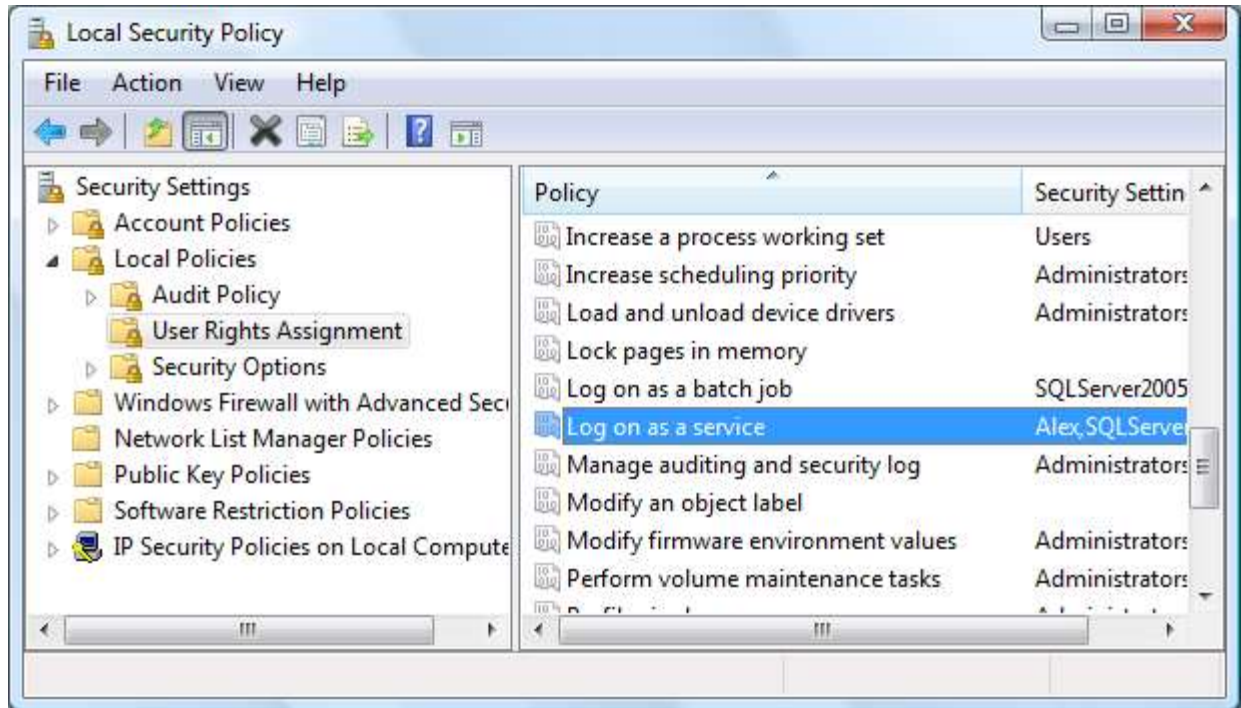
Local Security Policy

File Action View Help

Security Settings
Account Policies
Local Policies
Audit Policy
User Rights Assignment
Security Options
Windows Firewall with Advanced Sec
Network List Manager Policies
Public Key Policies
Software Restriction Policies
IP Security Policies on Local Compute

| Policy | Security Settin |
|---|---|
| Increase a process working set | Users |
| Increase scheduling priority | Administrators |
| Load and unload device drivers | Administrators |
| Lock pages in memory | |
| Log on as a batch job | SQLServer2005 |
| Log on as a service | Alex,SQLServer |
| Manage auditing and security log | Administrators |
| Modify an object label | |
| Modify firmware environment values | Administrators |
| Perform volume maintenance tasks | Administrators |
| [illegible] | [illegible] |